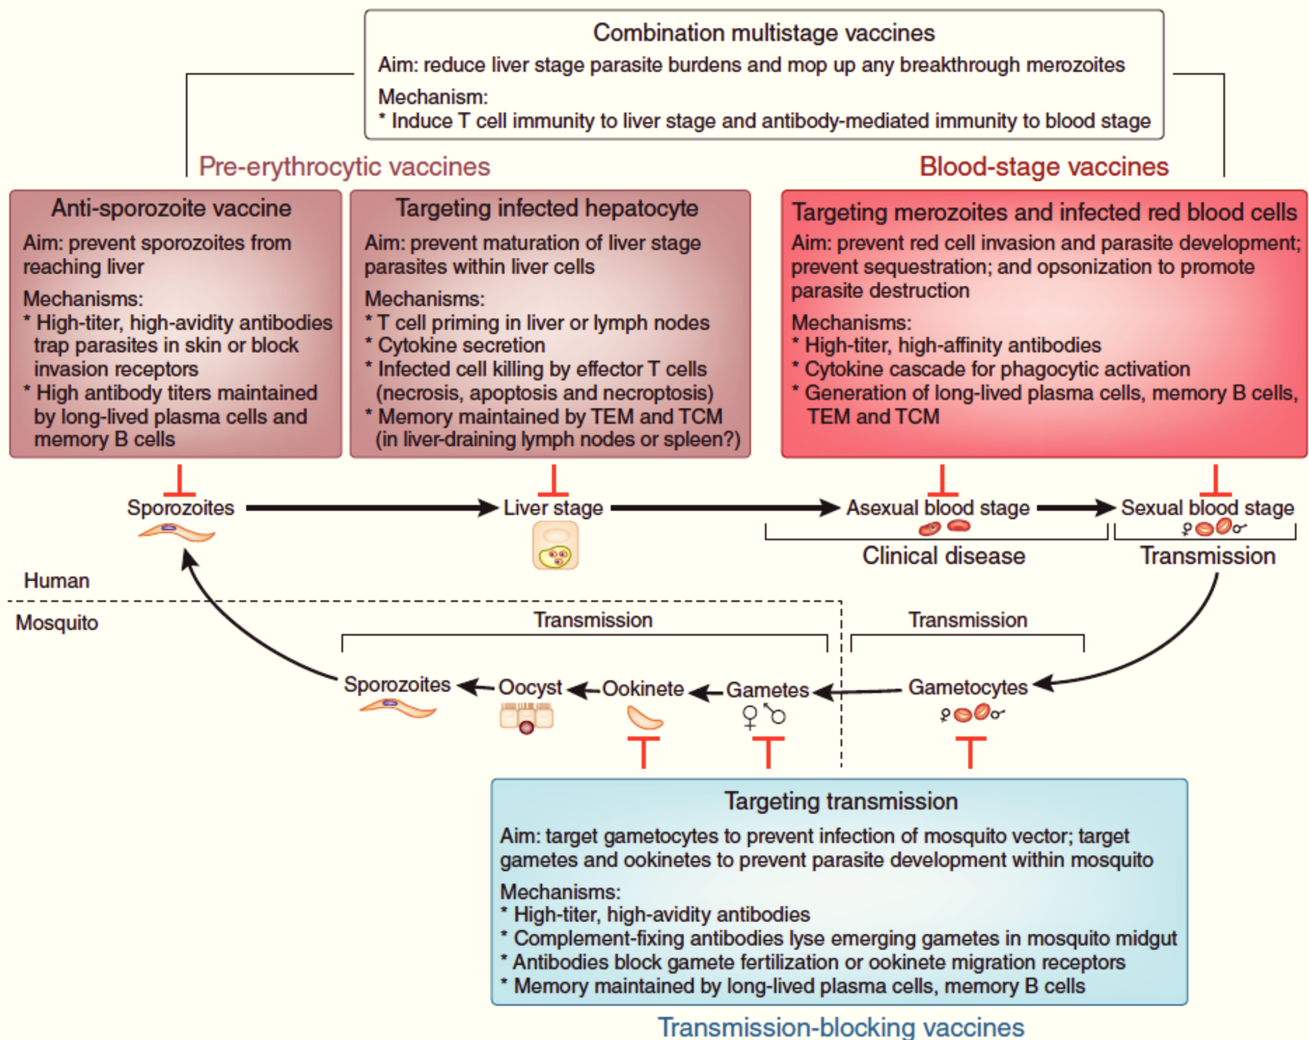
Combination multistage vaccines

Aim: reduce liver stage parasite burdens and mop up any breakthrough merozoites

Mechanism:
* Induce T cell immunity to liver stage and antibody-mediated immunity to blood stage

Pre-erythrocytic vaccines

Blood-stage vaccines

Anti-sporozoite vaccine

Aim: prevent sporozoites from reaching liver

Mechanisms:
* High-titer, high-avidity antibodies trap parasites in skin or block invasion receptors
* High antibody titers maintained by long-lived plasma cells and memory B cells

Targeting infected hepatocyte

Aim: prevent maturation of liver stage parasites within liver cells

Mechanisms:
* T cell priming in liver or lymph nodes
* Cytokine secretion
* Infected cell killing by effector T cells (necrosis, apoptosis and necroptosis)
* Memory maintained by TEM and TCM (in liver-draining lymph nodes or spleen?)

Targeting merozoites and infected red blood cells

Aim: prevent red cell invasion and parasite development; prevent sequestration; and opsonization to promote parasite destruction

Mechanisms:
* High-titer, high-affinity antibodies
* Cytokine cascade for phagocytic activation
* Generation of long-lived plasma cells, memory B cells, TEM and TCM

Sporozoites

Liver stage

Asexual blood stage

Sexual blood stage

♀ ♂

Clinical disease

Transmission

Human

Mosquito

Transmission

Transmission

Sporozoites

Oocyst

Ookinete

Gametes

♀ ♂

Gametocytes

♀ ♂

Targeting transmission

Aim: target gametocytes to prevent infection of mosquito vector; target gametes and ookinetes to prevent parasite development within mosquito

Mechanisms:
* High-titer, high-avidity antibodies
* Complement-fixing antibodies lyse emerging gametes in mosquito midgut
* Antibodies block gamete fertilization or ookinete migration receptors
* Memory maintained by long-lived plasma cells, memory B cells

Transmission-blocking vaccines